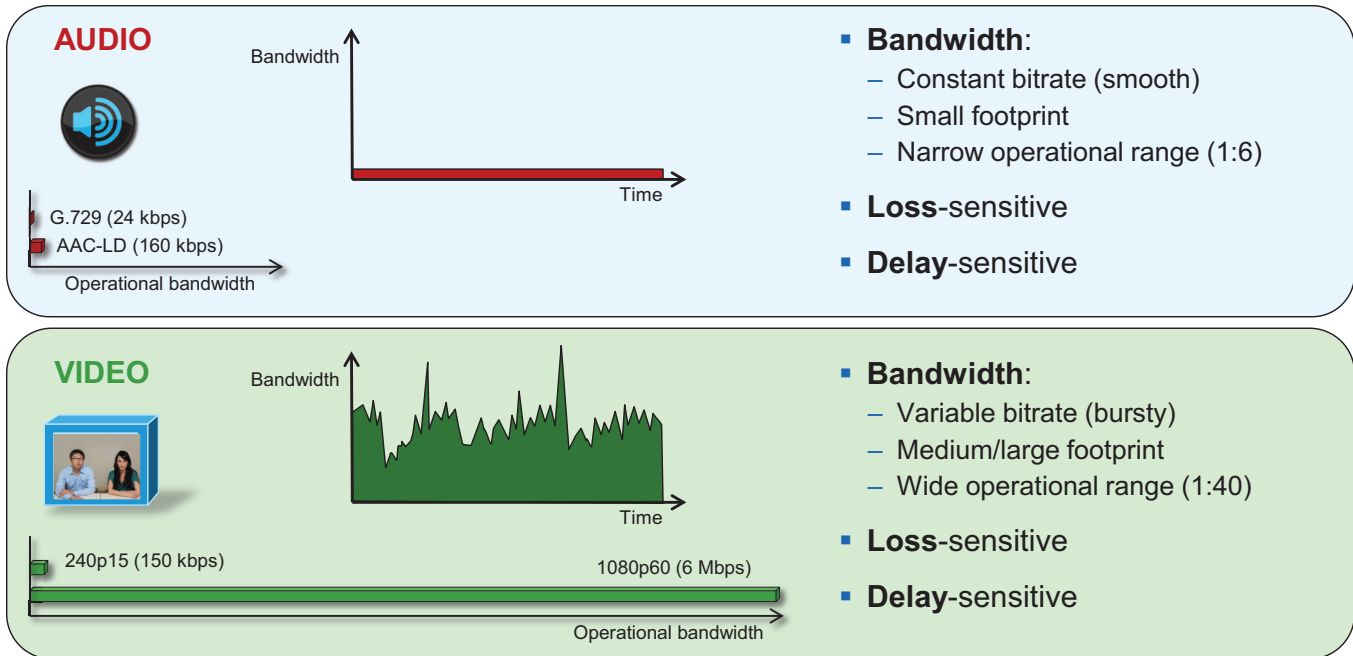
AUDIO

Bandwidth

Time

G.729 (24 kbps)

AAC-LD (160 kbps)

Operational bandwidth

- Bandwidth:
  - Constant bitrate (smooth)
  - Small footprint
  - Narrow operational range (1:6)
- Loss-sensitive
- Delay-sensitive

VIDEO

Bandwidth

Time

240p15 (150 kbps)

1080p60 (6 Mbps)

Operational bandwidth

- Bandwidth:
  - Variable bitrate (bursty)
  - Medium/large footprint
  - Wide operational range (1:40)
- Loss-sensitive
- Delay-sensitive